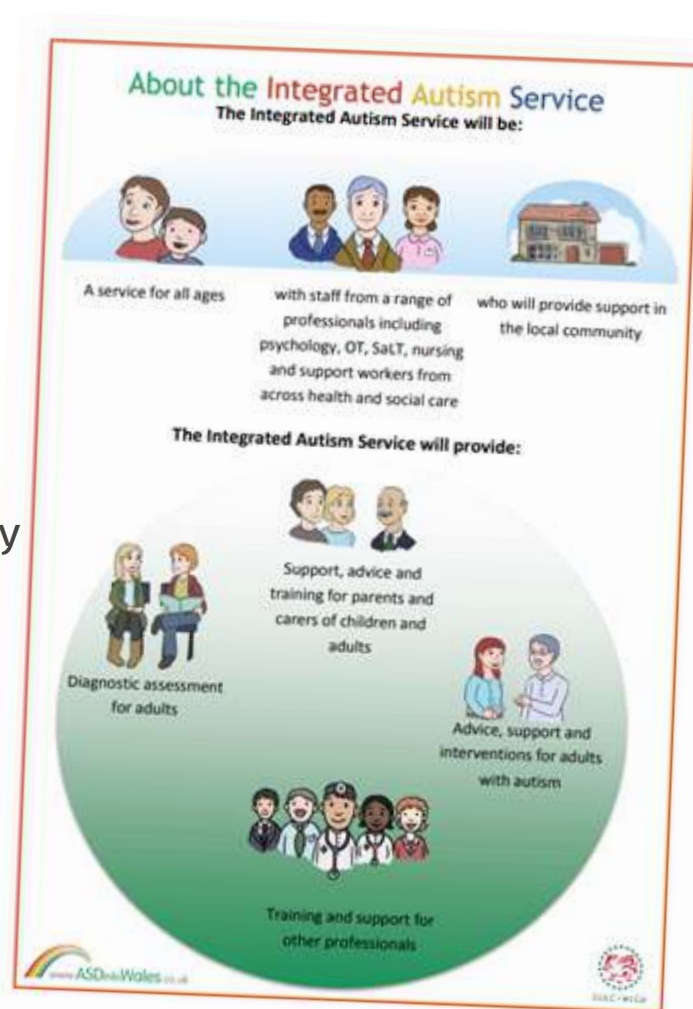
About the Integrated Autism Service
The Integrated Autism Service will be:

A service for all ages

with staff from a range of professionals including psychology, OT, SaLT, nursing and support workers from across health and social care

who will provide support in the local community

The Integrated Autism Service will provide:

Support, advice and training for parents and carers of children and adults

Diagnostic assessment for adults

Advice, support and interventions for adults with autism

Training and support for other professionals

y

www.ASDinfoWales.co.uk

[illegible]